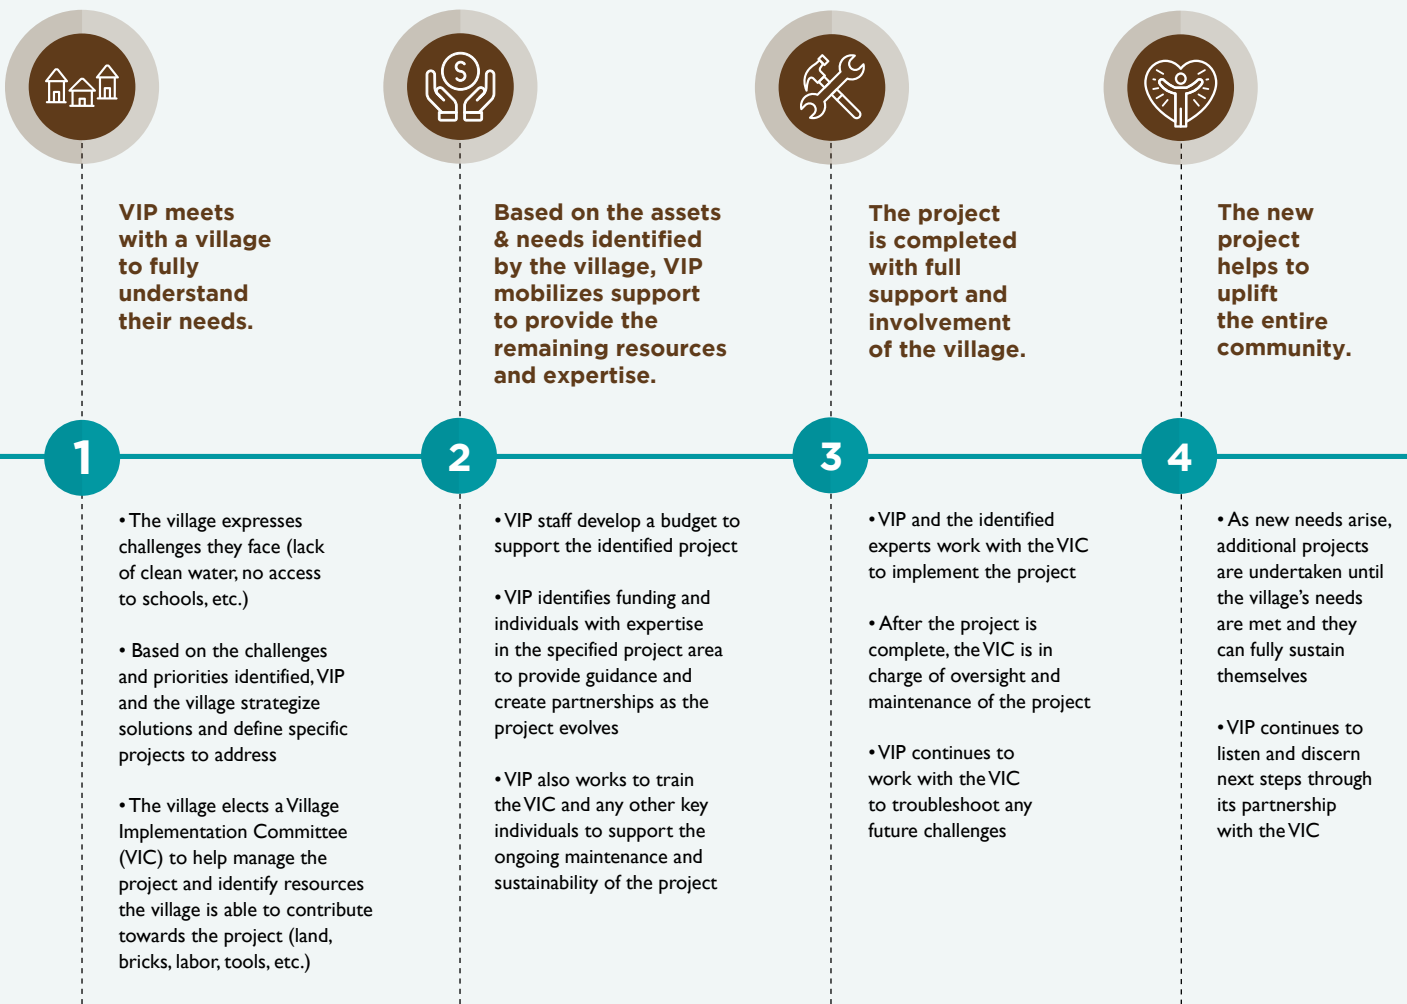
VIP meets with a village to fully understand their needs.

Based on the assets & needs identified by the village, VIP mobilizes support to provide the remaining resources and expertise.

The project is completed with full support and involvement of the village.

The new project helps to uplift the entire community.

1

2

3

4

• The village expresses challenges they face (lack of clean water, no access to schools, etc.)

• Based on the challenges and priorities identified, VIP and the village strategize solutions and define specific projects to address

• The village elects a Village Implementation Committee (VIC) to help manage the project and identify resources the village is able to contribute towards the project (land, bricks, labor, tools, etc.)

• VIP staff develop a budget to support the identified project

• VIP identifies funding and individuals with expertise in the specified project area to provide guidance and create partnerships as the project evolves

• VIP also works to train the VIC and any other key individuals to support the ongoing maintenance and sustainability of the project

• VIP and the identified experts work with the VIC to implement the project

• After the project is complete, the VIC is in charge of oversight and maintenance of the project

• VIP continues to work with the VIC to troubleshoot any future challenges

• As new needs arise, additional projects are undertaken until the village's needs are met and they can fully sustain themselves

• VIP continues to listen and discern next steps through its partnership with the VIC